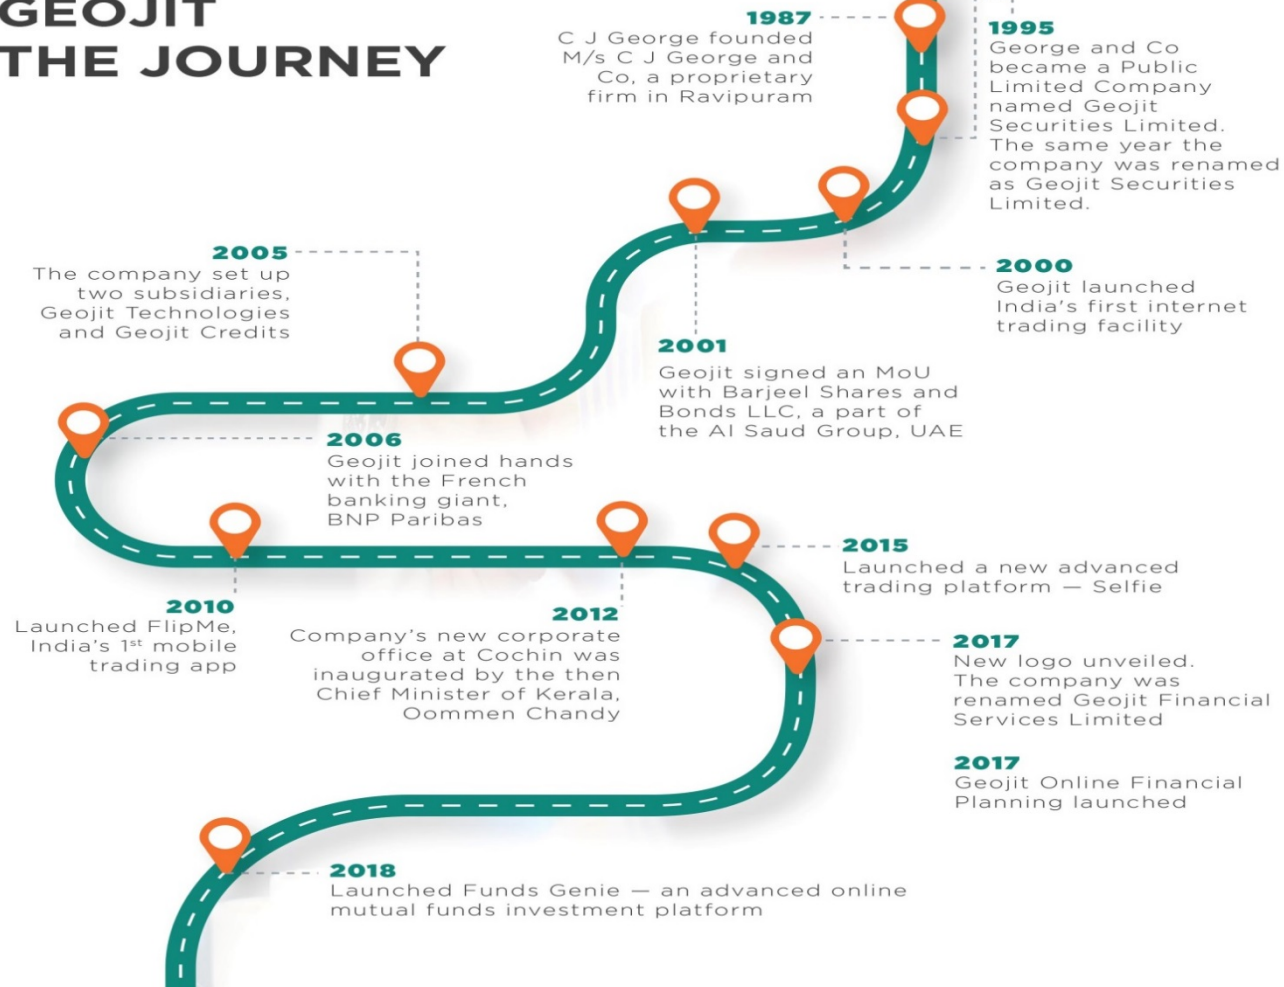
GEOJIT
THE JOURNEY

1987
C J George founded M/s C J George and Co, a proprietary firm in Ravipuram

1995
George and Co became a Public Limited Company named Geojit Securities Limited. The same year the company was renamed as Geojit Securities Limited.

2000
Geojit launched India's first internet trading facility

2001
Geojit signed an MoU with Barjeel Shares and Bonds LLC, a part of the Al Saud Group, UAE

2005
The company set up two subsidiaries, Geojit Technologies and Geojit Credits

2006
Geojit joined hands with the French banking giant, BNP Paribas

2010
Launched FlipMe, India's 1$^{st}$ mobile trading app

2012
Company's new corporate office at Cochin was inaugurated by the then Chief Minister of Kerala, Oommen Chandy

2015
Launched a new advanced trading platform — Selfie

2017
New logo unveiled. The company was renamed Geojit Financial Services Limited

2017
Geojit Online Financial Planning launched

2018
Launched Funds Genie — an advanced online mutual funds investment platform